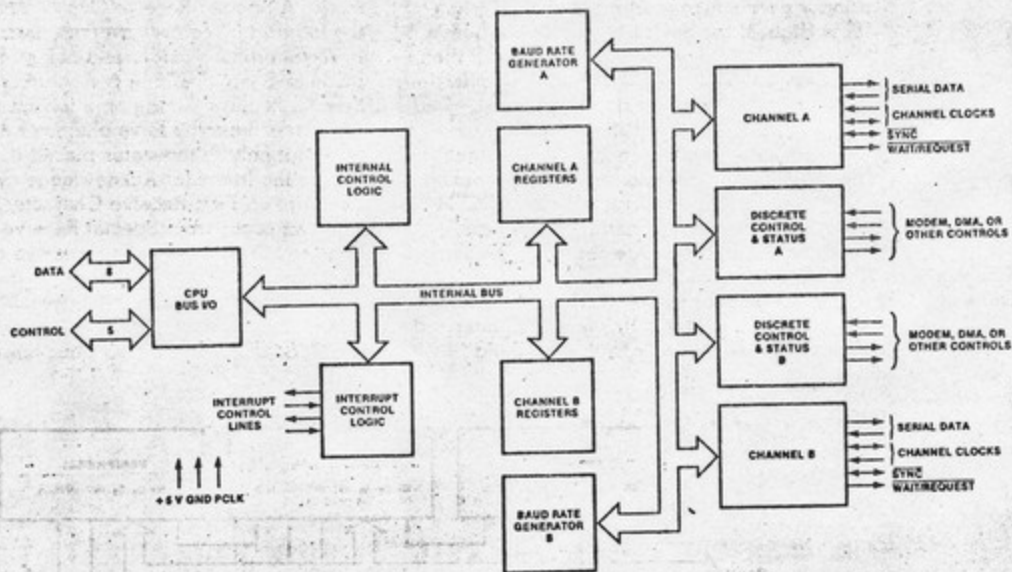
BAUD RATE GENERATOR A

CHANNEL A

SERIAL DATA

CHANNEL CLOCKS

SYNC

WAIT/REQUEST

INTERNAL CONTROL LOGIC

CHANNEL A REGISTERS

DISCRETE CONTROL & STATUS A

MODEM, DMA, OR OTHER CONTROLS

DATA

8

CPU BUS I/O

CONTROL

5

INTERNAL BUS

DISCRETE CONTROL & STATUS B

MODEM, DMA, OR OTHER CONTROLS

INTERRUPT CONTROL LINES

INTERRUPT CONTROL LOGIC

CHANNEL B REGISTERS

CHANNEL B

SERIAL DATA

CHANNEL CLOCKS

SYNC

WAIT/REQUEST

+5 V GND PCLK

BAUD RATE GENERATOR B